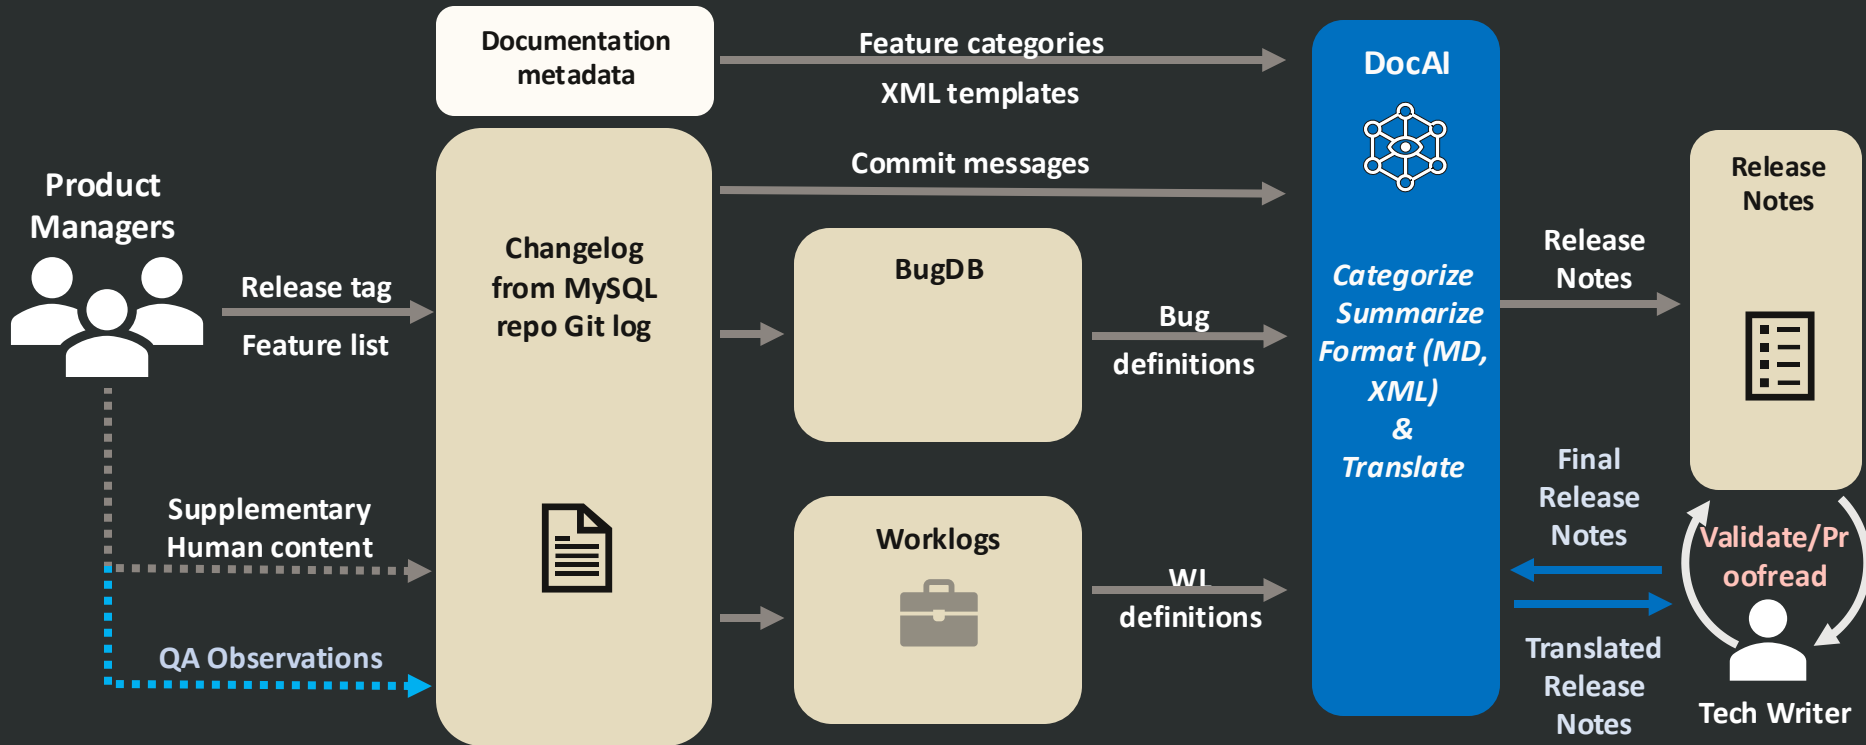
Documentation metadata

Feature categories

XML templates

DocAI

Commit messages

Product Managers

Release tag

Feature list

Changelog from MySQL repo Git log

BugDB

Bug definitions

Categorize Summarize Format (MD, XML) & Translate

Release Notes

Release Notes

Supplementary Human content

QA Observations

Worklogs

WL definitions

Final Release Notes

Validate/Proofread

Translated Release Notes

Tech Writer